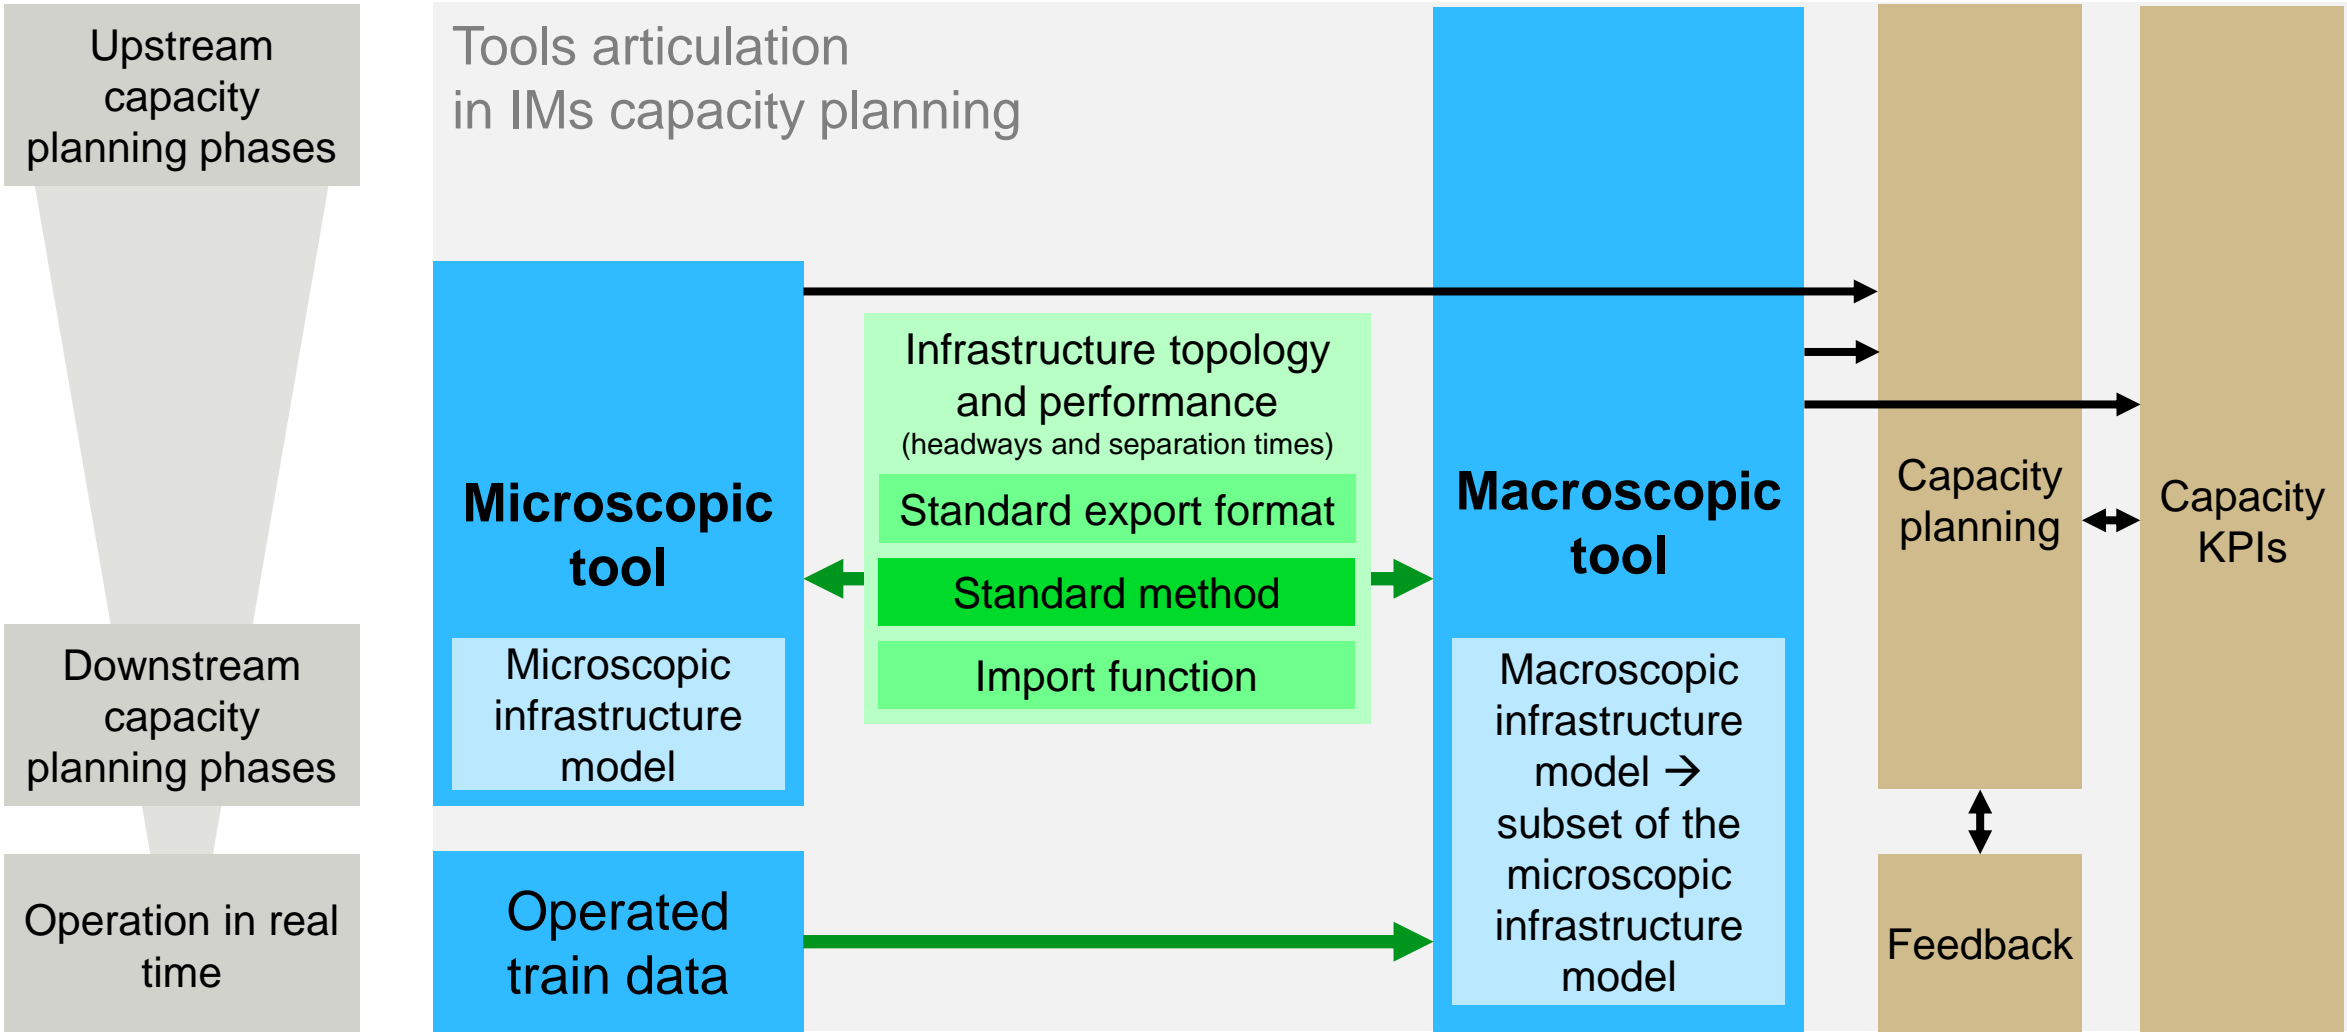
Upstream capacity planning phases

Downstream capacity planning phases

Operation in real time

Tools articulation in IMs capacity planning

Microscopic tool

Microscopic infrastructure model

Infrastructure topology and performance
(headways and separation times)

Standard export format

Standard method

Import function

Macroscopic tool

Macroscopic infrastructure model → subset of the microscopic infrastructure model

Operated train data

Capacity planning

Capacity KPIs

Feedback